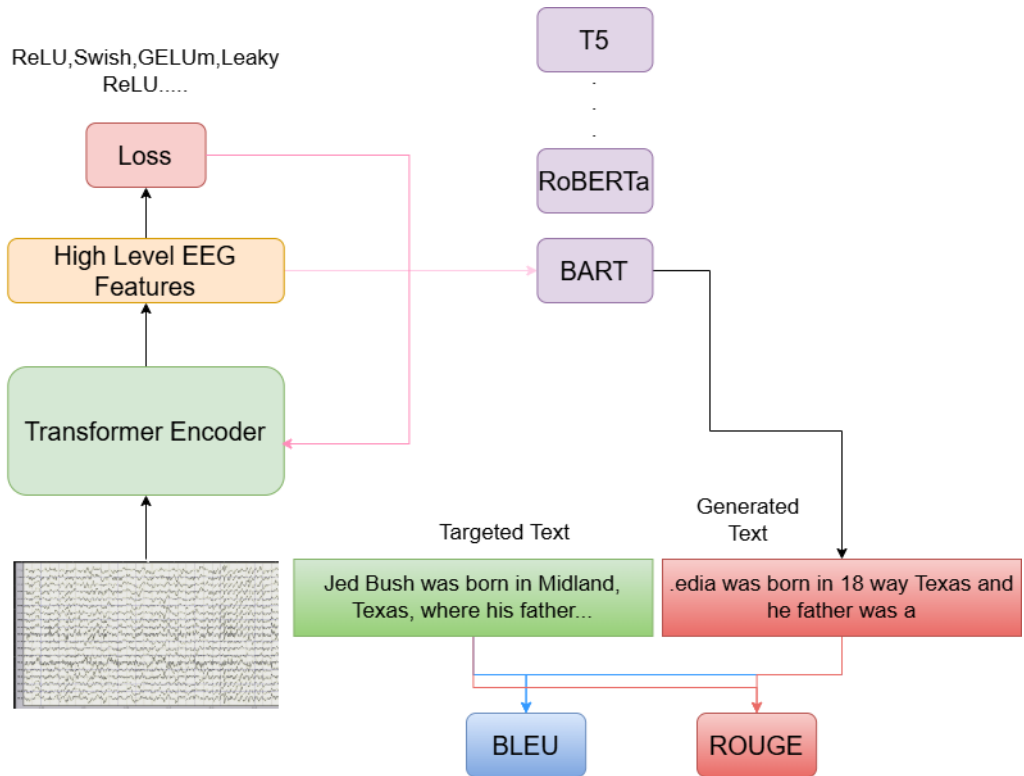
ReLU,Swish,GELUm,Leaky ReLU.....

Loss

High Level EEG Features

Transformer Encoder

T5

.
.
.

RoBERTa

BART

Targeted Text

Jed Bush was born in Midland, Texas, where his father...

Generated Text

.edia was born in 18 way Texas and he father was a

BLEU

ROUGE